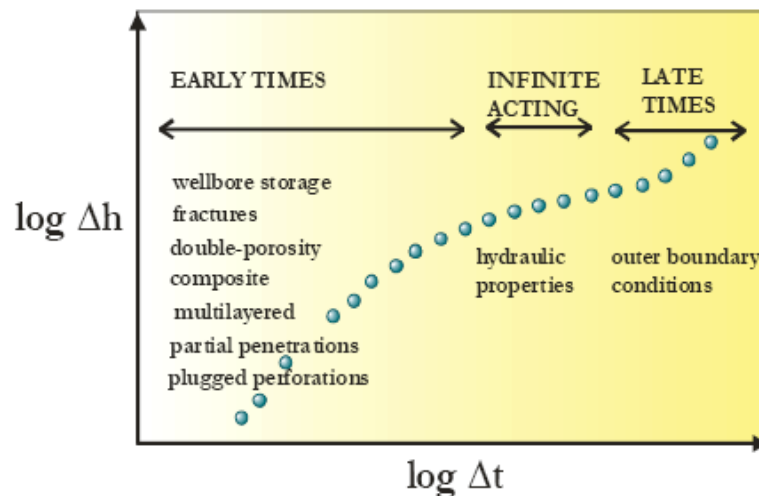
EARLY TIMES

INFINITE ACTING

LATE TIMES

wellbore storage
fractures
double-porosity
composite
multilayered
partial penetrations
plugged perforations

hydraulic properties

outer boundary conditions

log $\Delta$h

log $\Delta$t